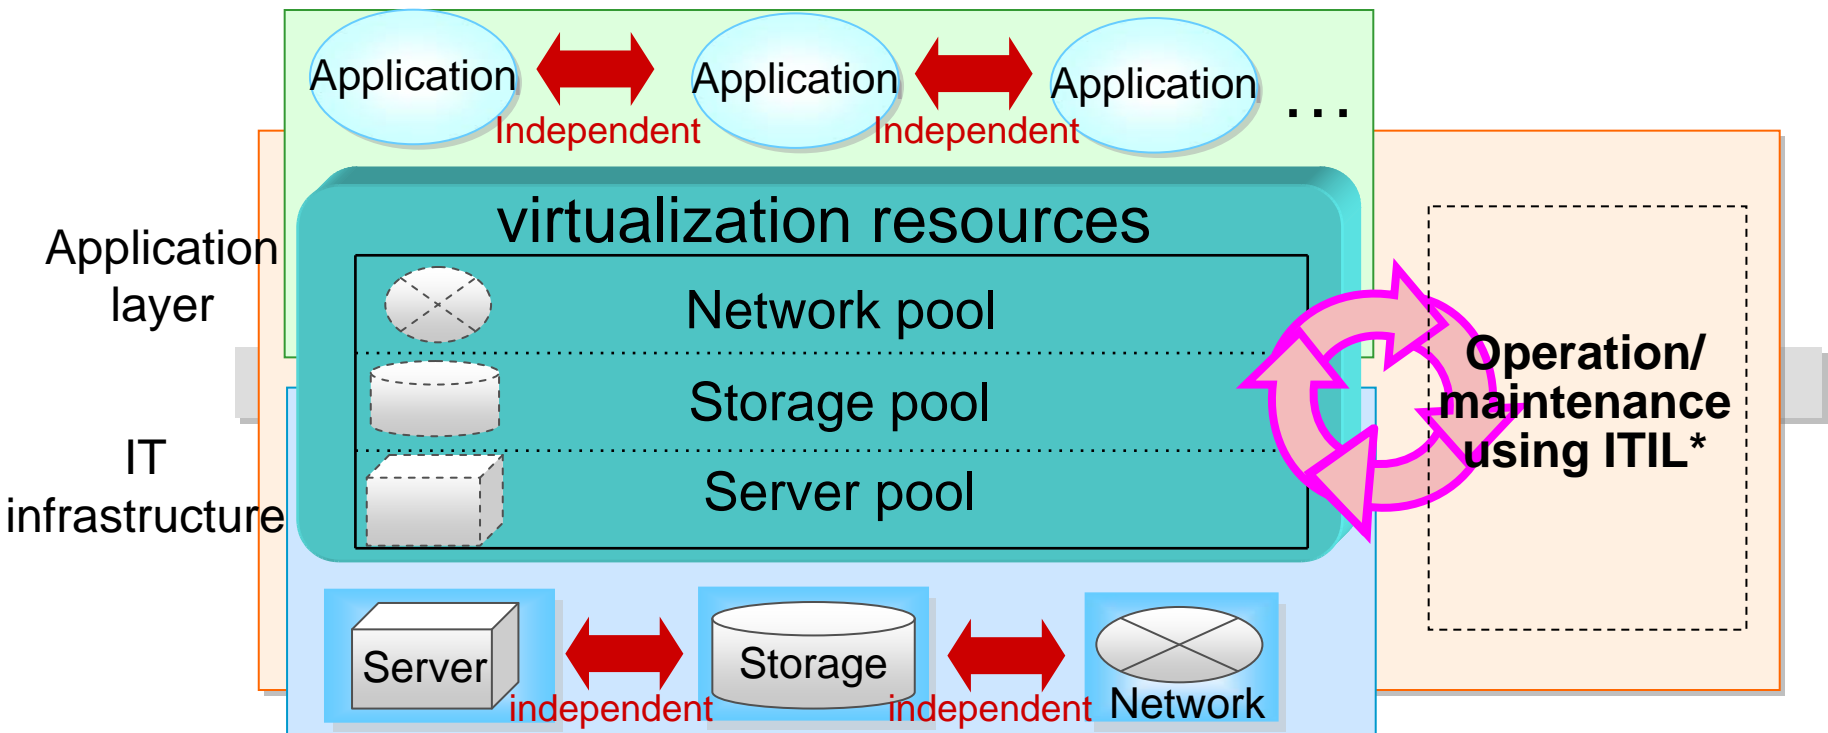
Application

Independent

Application

Independent

Application

…

Application layer

IT infrastructure

virtualization resources

Network pool

Storage pool

Server pool

Operation/ maintenance using ITIL*

Server

independent

Storage

independent

Network